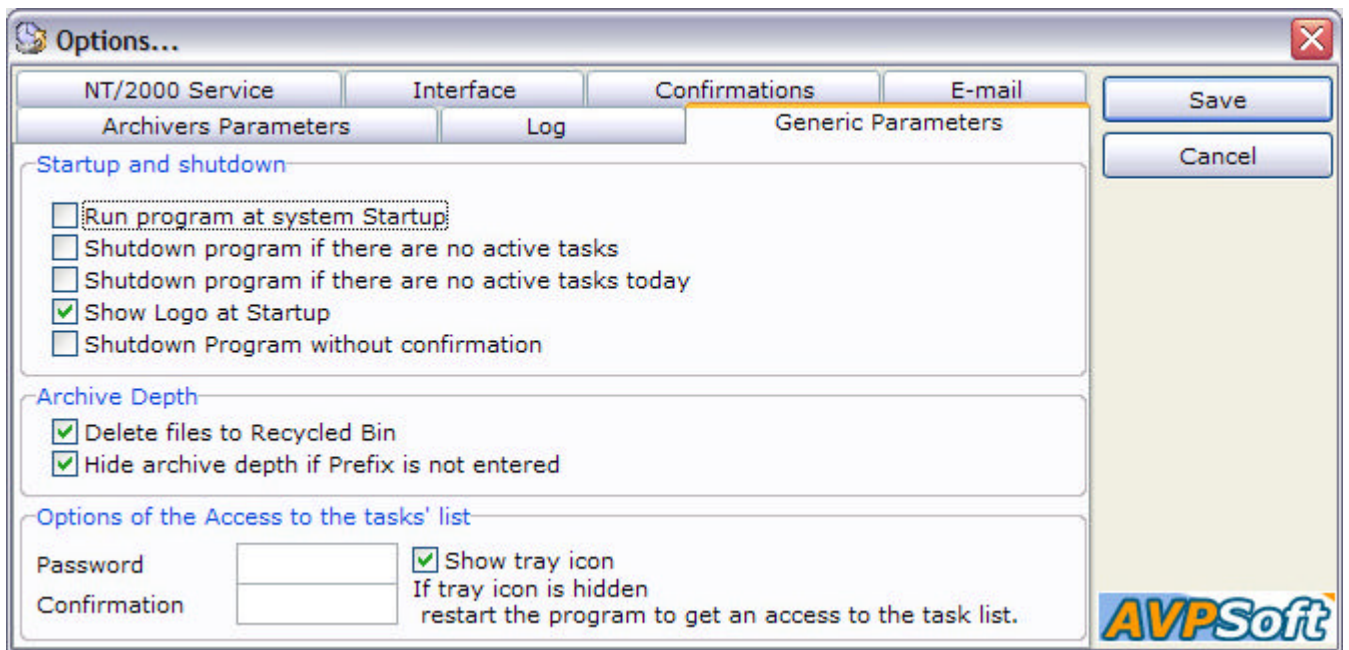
Options...

NT/2000 Service
Interface
Confirmations
E-mail
Archivers Parameters
Log
Generic Parameters

Save
Cancel

Startup and shutdown
Run program at system Startup
Shutdown program if there are no active tasks
Shutdown program if there are no active tasks today
Show Logo at Startup
Shutdown Program without confirmation

Archive Depth
Delete files to Recycled Bin
Hide archive depth if Prefix is not entered

Options of the Access to the tasks' list
Password
Confirmation
Show tray icon
If tray icon is hidden restart the program to get an access to the task list.

AVPSoft